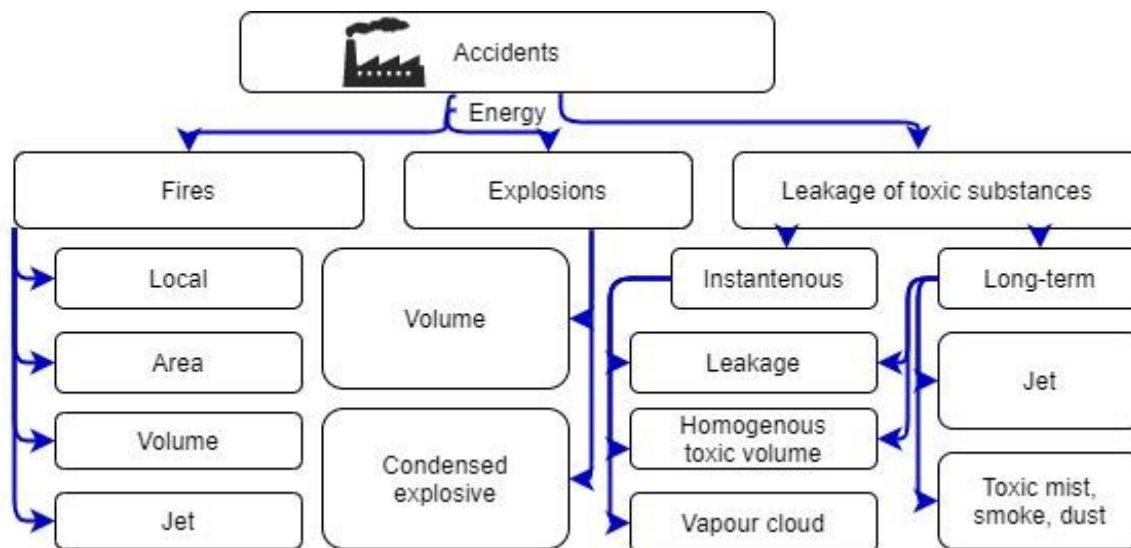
Accidents

Energy

Fires

Explosions

Leakage of toxic substances

Local

Area

Volume

Jet

Volume

Condensed explosive

Instantenous

Leakage

Homogenous toxic volume

Vapour cloud

Long-term

Jet

Toxic mist, smoke, dust